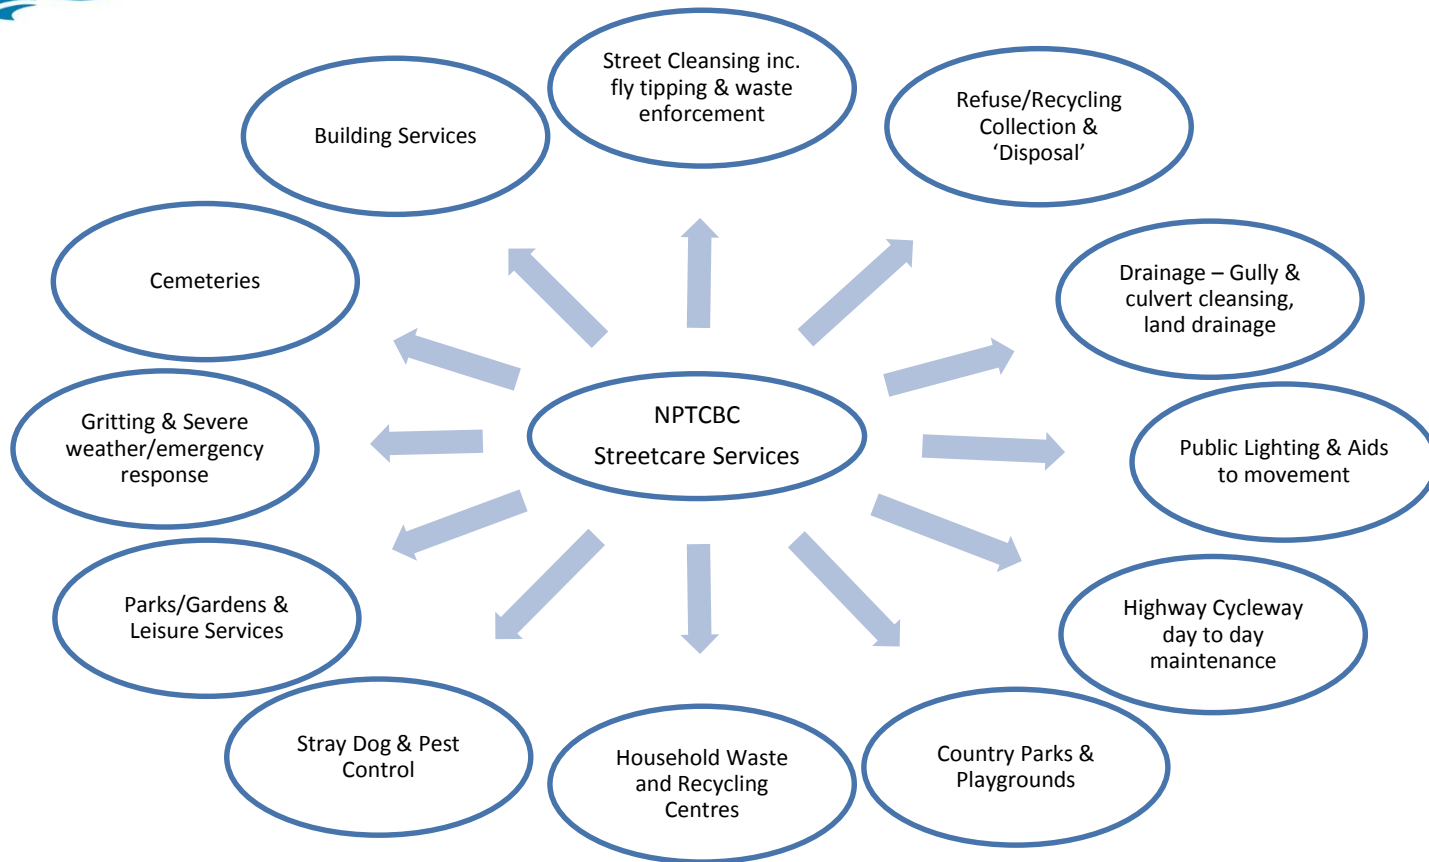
NPTCBC

Streetcare Services

Street Cleansing inc. fly tipping & waste enforcement

Refuse/Recycling Collection & ‘Disposal’

Drainage – Gully & culvert cleansing, land drainage

Public Lighting & Aids to movement

Highway Cycleway day to day maintenance

Country Parks & Playgrounds

Household Waste and Recycling Centres

Stray Dog & Pest Control

Parks/Gardens & Leisure Services

Gritting & Severe weather/emergency response

Cemeteries

Building Services